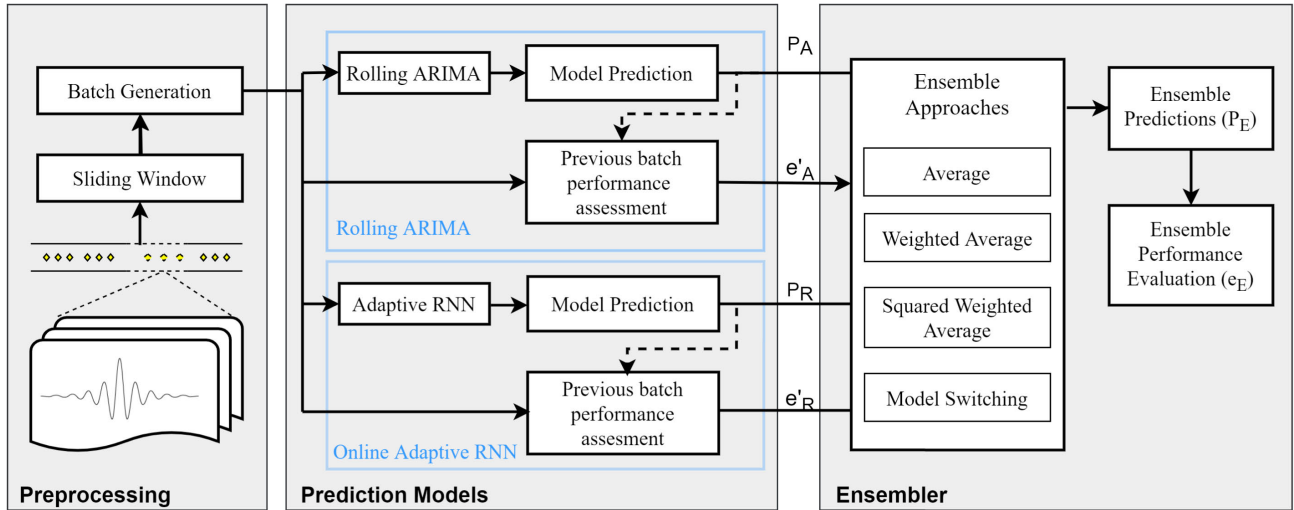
Batch Generation

Sliding Window

Preprocessing

Rolling ARIMA

Model Prediction

Previous batch performance assessment

Rolling ARIMA

Adaptive RNN

Model Prediction

Previous batch performance assesment

Online Adaptive RNN

Prediction Models

$P_A$

$e'_A$

$P_R$

$e'_R$

Ensemble Approaches

Average

Weighted Average

Squared Weighted Average

Model Switching

Ensemble Predictions ($P_E$)

Ensemble Performance Evaluation ($e_E$)

Ensembler